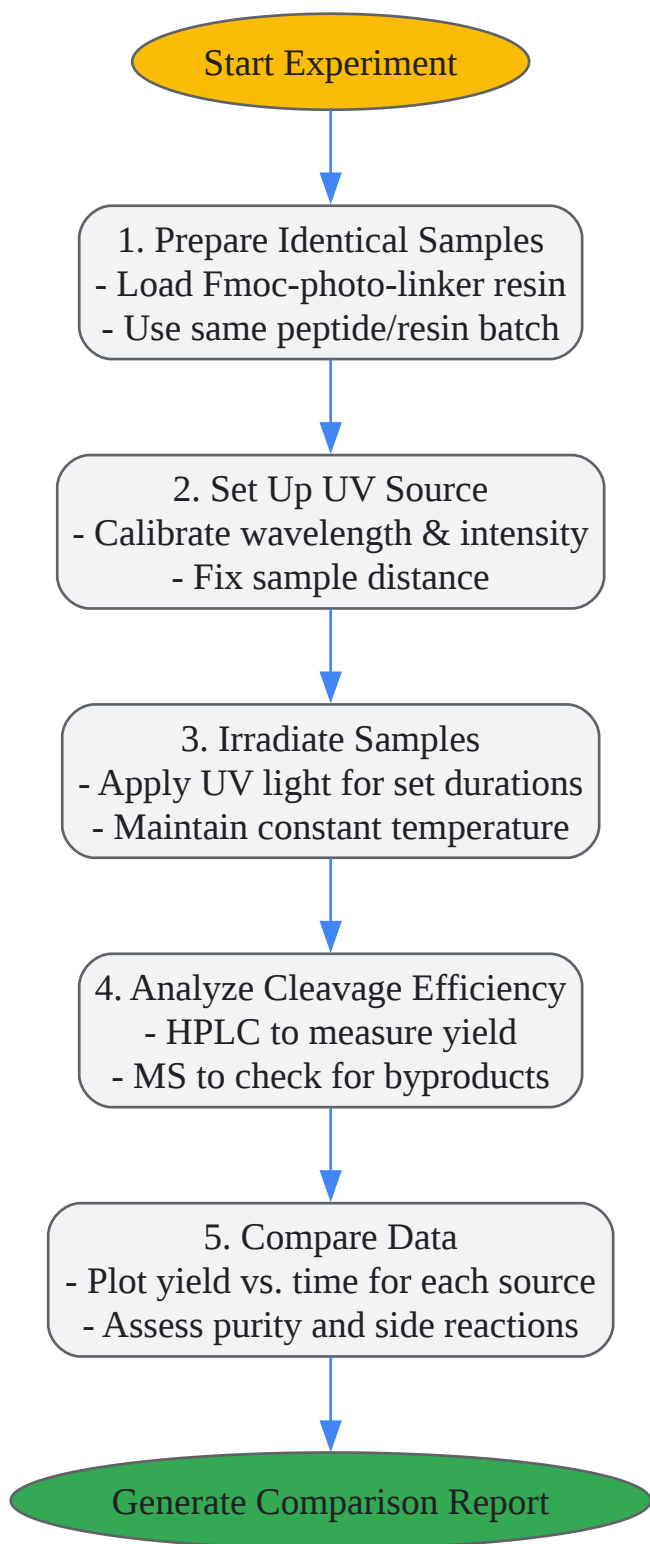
Start Experiment

1. Prepare Identical Samples
- Load Fmoc-photo-linker resin
- Use same peptide/resin batch

2. Set Up UV Source
- Calibrate wavelength & intensity
- Fix sample distance

3. Irradiate Samples
- Apply UV light for set durations
- Maintain constant temperature

4. Analyze Cleavage Efficiency
- HPLC to measure yield
- MS to check for byproducts

5. Compare Data
- Plot yield vs. time for each source
- Assess purity and side reactions

Generate Comparison Report